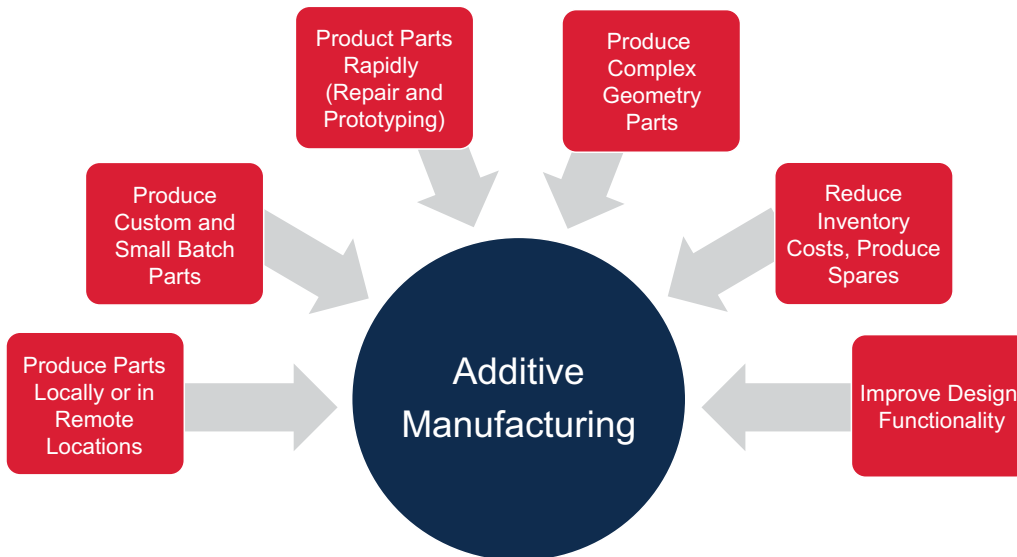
Product Parts Rapidly (Repair and Prototyping)

Produce Complex Geometry Parts

Produce Custom and Small Batch Parts

Reduce Inventory Costs, Produce Spares

Produce Parts Locally or in Remote Locations

Additive Manufacturing

Improve Design Functionality